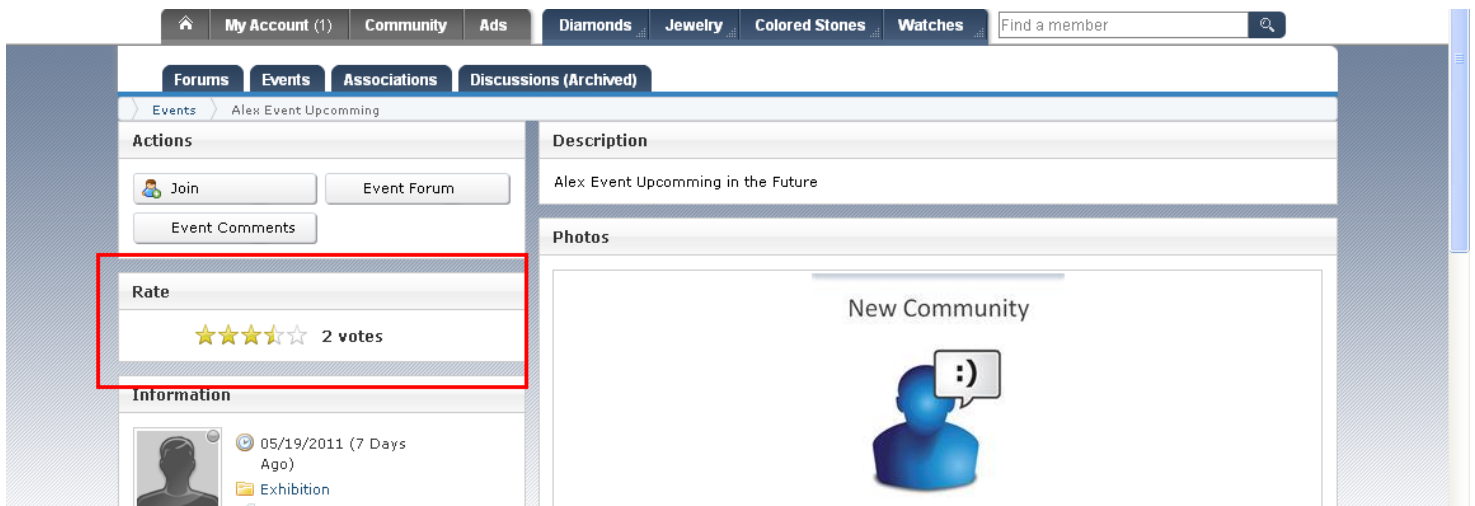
My Account (1) Community Ads Diamonds Jewelry Colored Stones Watches Find a member

Forums Events Associations Discussions (Archived)

Events Alex Event Upcomming

Actions

Join Event Forum

Event Comments

Rate

2 votes

Information

05/19/2011 (7 Days Ago)

Exhibition

Description

Alex Event Upcomming in the Future

Photos

New Community

:)